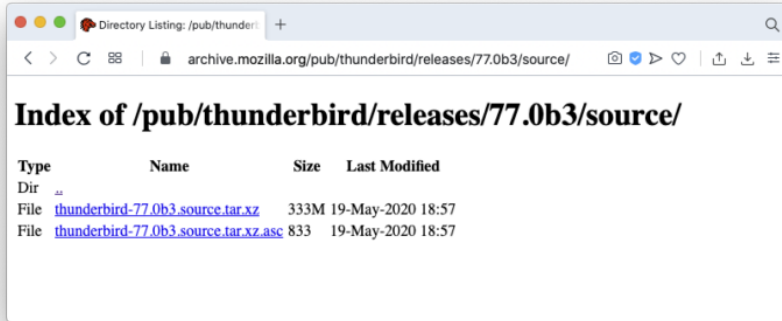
Directory Listing: /pub/thunder

archive.mozilla.org/pub/thunderbird/releases/77.0b3/source/

# Index of /pub/thunderbird/releases/77.0b3/source/

| Type | Name | Size | Last Modified |
|---|---|---|---|
| Dir | .. | | |
| File | thunderbird-77.0b3.source.tar.xz | 333M | 19-May-2020 18:57 |
| File | thunderbird-77.0b3.source.tar.xz.asc | 833 | 19-May-2020 18:57 |